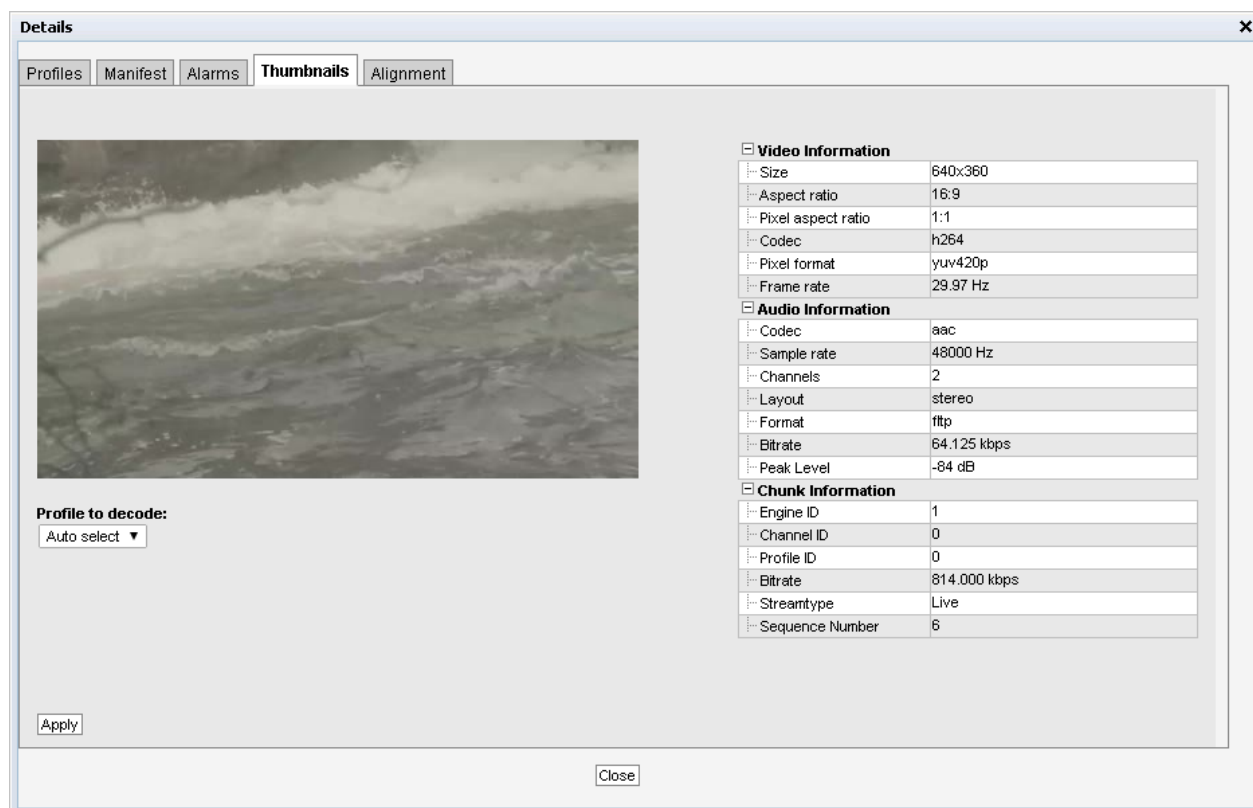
Details
×

Profiles | Manifest | Alarms | Thumbnails | Alignment

Video Information

| | |
|---|---|
| Size | 640x360 |
| Aspect ratio | 16:9 |
| Pixel aspect ratio | 1:1 |
| Codec | h264 |
| Pixel format | yuv420p |
| Frame rate | 29.97 Hz |

Audio Information

| | |
|---|---|
| Codec | aac |
| Sample rate | 48000 Hz |
| Channels | 2 |
| Layout | stereo |
| Format | fltp |
| Bitrate | 64.125 kbps |
| Peak Level | -84 dB |

Chunk Information

| | |
|---|---|
| Engine ID | 1 |
| Channel ID | 0 |
| Profile ID | 0 |
| Bitrate | 814.000 kbps |
| Streamtype | Live |
| Sequence Number | 6 |

Profile to decode:
Auto select ▼

Apply

Close